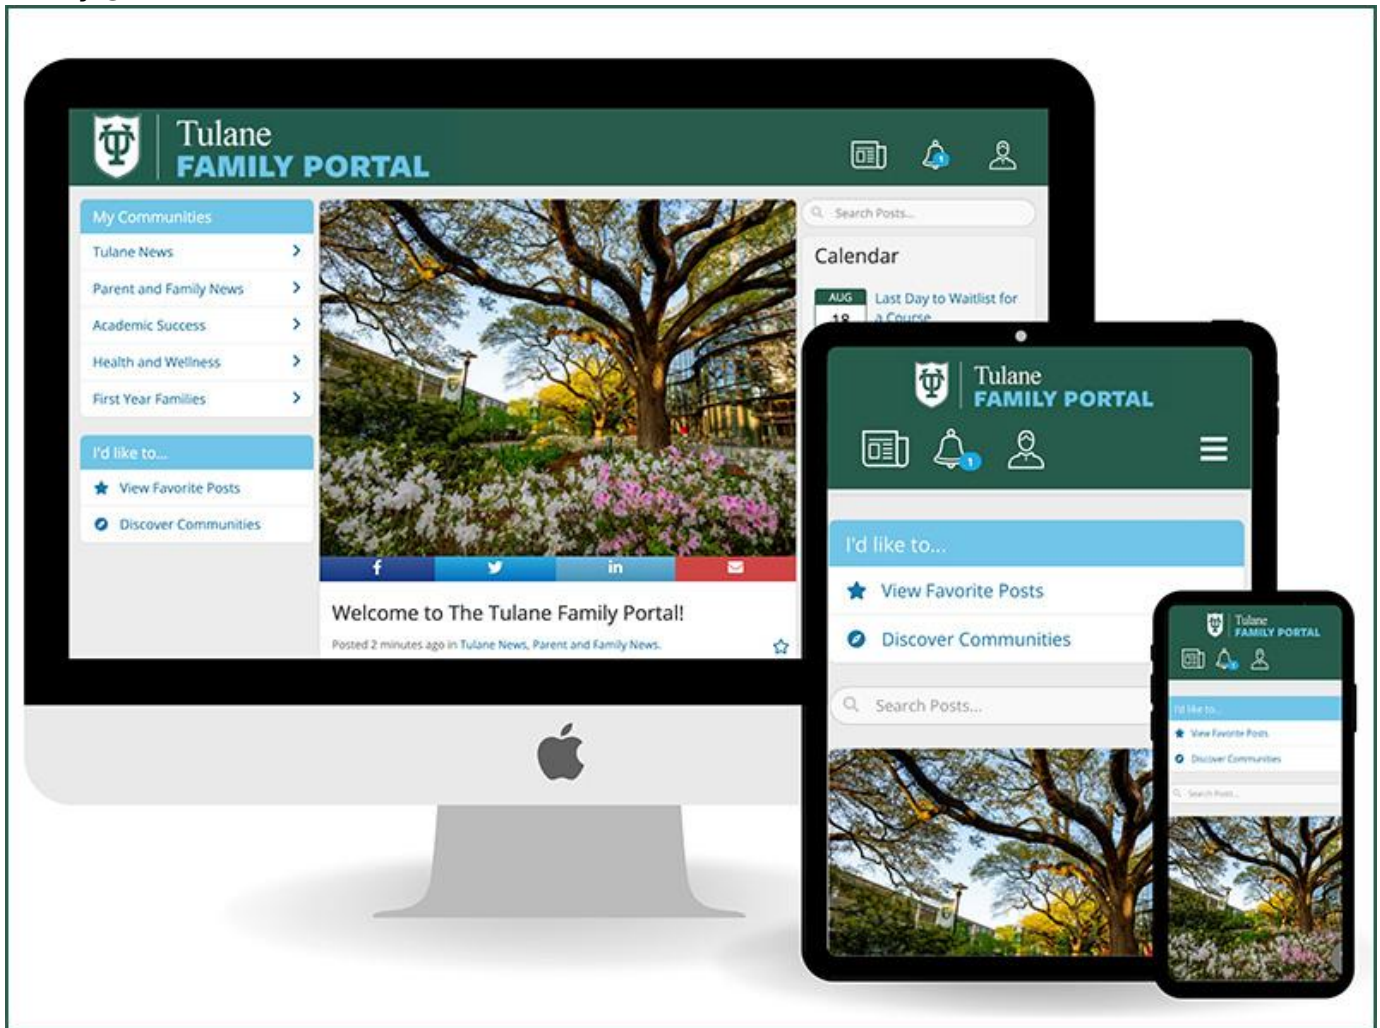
Tulane
FAMILY PORTAL

My Communities
Tulane News
Parent and Family News
Academic Success
Health and Wellness
First Year Families

I'd like to...
View Favorite Posts
Discover Communities

Search Posts...
Calendar
AUG 18 Last Day to Waitlist for a Course

Welcome to The Tulane Family Portal!
Posted 2 minutes ago in Tulane News, Parent and Family News.

Tulane
FAMILY PORTAL
1
I'd like to...
View Favorite Posts
Discover Communities
Search Posts...

Tulane
FAMILY PORTAL
I'd like to...
View Favorite Posts
Discover Communities
Search Posts...